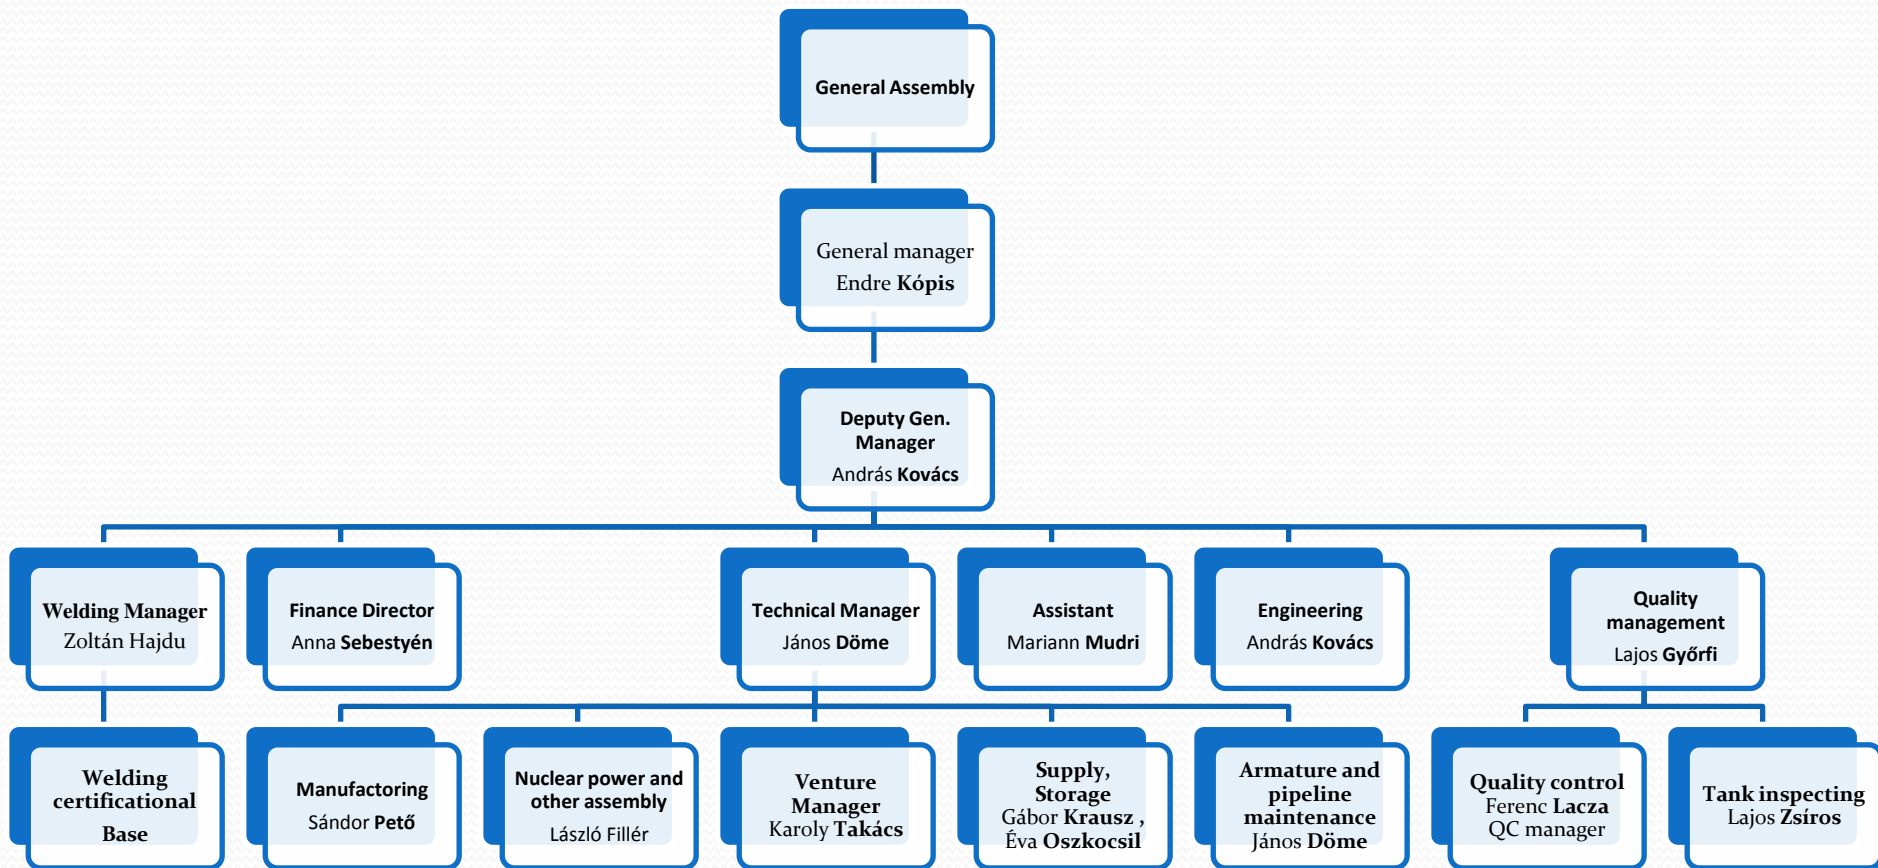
General Assembly

General manager
Endre Kópis

Deputy Gen. Manager
András Kovács

Welding Manager
Zoltán Hajdu

Finance Director
Anna Sebestyén

Technical Manager
János Döme

Assistant
Mariann Mudri

Engineering
András Kovács

Quality management
Lajos Győrfi

Welding certificational Base

Manufactoring
Sándor Pető

Nuclear power and other assembly
László Fillér

Venture Manager
Karoly Takács

Supply, Storage
Gábor Krausz , Éva Oszkocsil

Armature and pipeline maintenance
János Döme

Quality control
Ferenc Lacza
QC manager

Tank inspecting
Lajos Zsíros